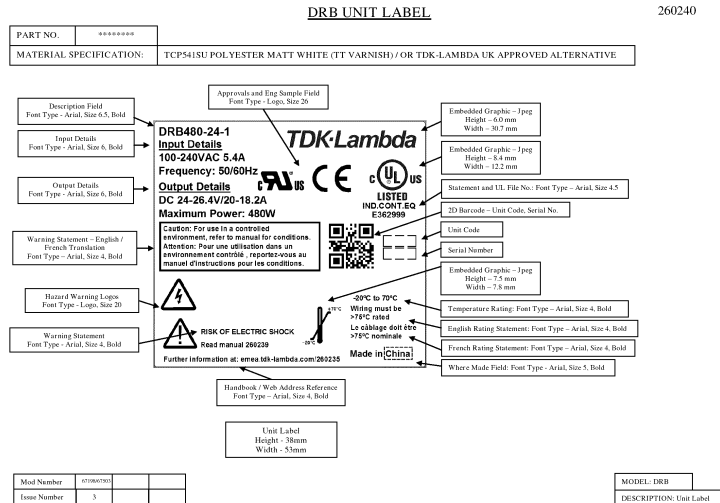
DRB UNIT LABEL

260240

| PART NO. | ******** |
|---|---|

| MATERIAL SPECIFICATION: | TCP541SU POLYESTER MATT WHITE (TT VARNISH) / OR TDK-LAMBDA UK APPROVED ALTERNATIVE |
|---|---|

Description Field
Font Type - Arial, Size 6.5, Bold

Input Details
Font Type - Arial, Size 6, Bold

Output Details
Font Type - Arial, Size 6, Bold

Warning Statement – English / French Translation
Font Type – Arial, Size 4, Bold

Hazard Warning Logos
Font Type - Logo, Size 20

Warning Statement
Font Type – Arial, Size 4, Bold

Approvals and Eng Sample Field
Font Type - Logo, Size 26

DRB480-24-1
Input Details
100-240VAC 5.4A
Frequency: 50/60Hz
Output Details
DC 24-26.4V/20-18.2A
Maximum Power: 480W

TDK·Lambda

c US

C E

c UL US
LISTED
IND.CONT.EQ
E362999

Caution: For use in a controlled environment, refer to manual for conditions.
Attention: Pour une utilisation dans un environnement contrôlé , reportez-vous au manuel d'instructions pour les conditions.

RISK OF ELECTRIC SHOCK
Read manual 260239

70°C
-20°C

-20°C to 70°C
Wiring must be >75°C rated
Le câblage doit être >75°C nominale

Made in China

Further information at: emea.tdk-lambda.com/260235

Embedded Graphic – Jpeg
Height – 6.0 mm
Width – 30.7 mm

Embedded Graphic – Jpeg
Height – 8.4 mm
Width – 12.2 mm

Statement and UL File No.: Font Type – Arial, Size 4.5

2D Barcode – Unit Code, Serial No.

Unit Code

Serial Number

Embedded Graphic – Jpeg
Height – 7.5 mm
Width – 7.8 mm

Temperature Rating: Font Type – Arial, Size 4, Bold

English Rating Statement: Font Type – Arial, Size 4, Bold

French Rating Statement: Font Type – Arial, Size 4, Bold

Where Made Field: Font Type - Arial, Size 5, Bold

Handbook / Web Address Reference
Font Type – Arial, Size 4, Bold

Unit Label
Height - 38mm
Width - 53mm

| Mod Number | 67106/67503 | | |
|---|---|---|---|
| Issue Number | 3 | | |

MODEL: DRB
DESCRIPTION: Unit Label